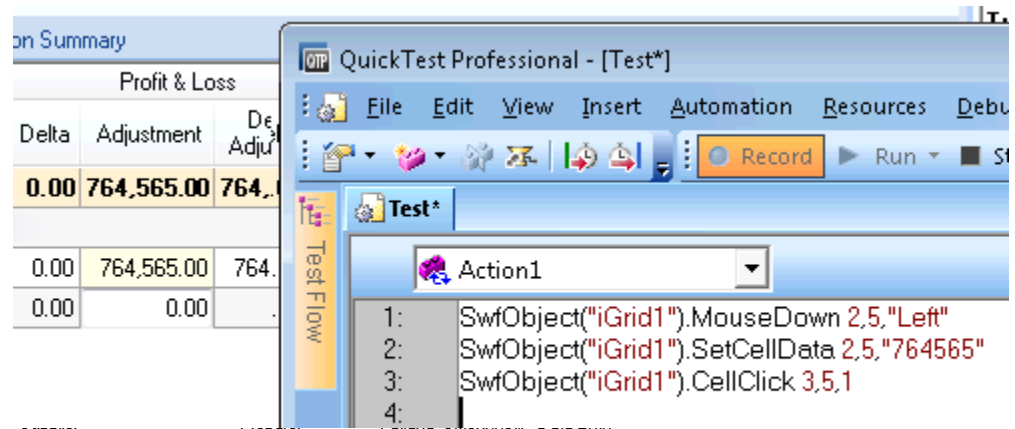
on Summary

Profit & Loss

| Delta | Adjustment | De Adju |
|---|---|---|
| 0.00 | 764,565.00 | 764,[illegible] |
| 0.00 | 764,565.00 | 764. |
| 0.00 | 0.00 | . |

QTP QuickTest Professional - [Test*]

File Edit View Insert Automation Resources Debu

Record Run St

Test Flow

Test*

Action1

1: SwfObject("iGrid1").MouseDown 2,5,"Left"
2: SwfObject("iGrid1").SetCellData 2,5,"764565"
3: SwfObject("iGrid1").CellClick 3,5,1
4: